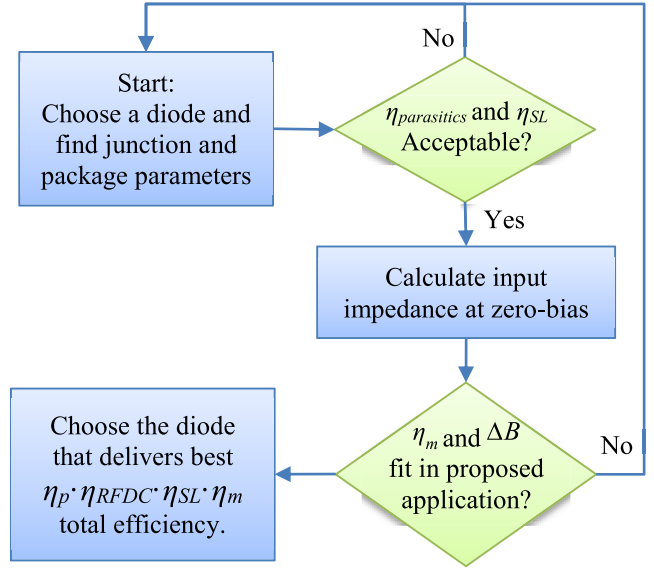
No

Start:
Choose a diode and find junction and package parameters

$\eta_{parasitics}$ and $\eta_{SL}$ Acceptable?

Yes

Calculate input impedance at zero-bias

$\eta_m$ and $\Delta B$ fit in proposed application?

No

Choose the diode that delivers best $\eta_p \cdot \eta_{RFDC} \cdot \eta_{SL} \cdot \eta_m$ total efficiency.